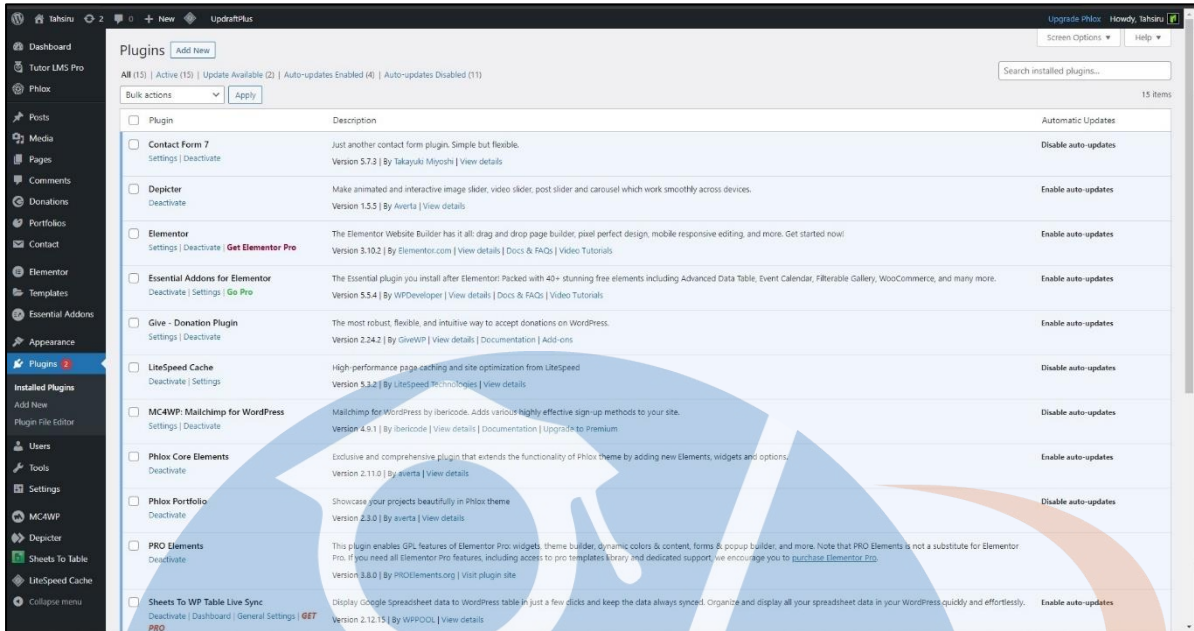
Tahsiru 2 0 + New UpdraftPlus

Upgrade Phlox Howdy, Tahsiru

Dashboard
Tutor LMS Pro
Phlox
Posts
Media
Pages
Comments
Donations
Portfolios
Contact
Elementor
Templates
Essential Addons
Appearance
Plugins 2
Installed Plugins
Add New
Plugin File Editor
Users
Tools
Settings
MC4WP
Depicter
Sheets To Table
LiteSpeed Cache
Collapse menu

Plugins Add New

Screen Options ▼ Help ▼

All (15) | Active (15) | Update Available (2) | Auto-updates Enabled (4) | Auto-updates Disabled (11)

Search installed plugins...

Bulk actions Apply

15 items

| Plugin | Description | Automatic Updates |
|---|---|---|
| Contact Form 7 Settings \| Deactivate | Just another contact form plugin. Simple but flexible. Version 5.7.3 \| By Takayuki Miyoshi \| View details | Disable auto-updates |
| Depicter Deactivate | Make animated and interactive image slider, video slider, post slider and carousel which work smoothly across devices. Version 1.5.5 \| By Averta \| View details | Enable auto-updates |
| Elementor Settings \| Deactivate \| Get Elementor Pro | The Elementor Website Builder has it all: drag and drop page builder, pixel perfect design, mobile responsive editing, and more. Get started now! Version 3.10.2 \| By Elementor.com \| View details \| Docs & FAQs \| Video Tutorials | Enable auto-updates |
| Essential Addons for Elementor Deactivate \| Settings \| Go Pro | The Essential plugin you install after Elementor! Packed with 40+ stunning free elements including Advanced Data Table, Event Calendar, Filterable Gallery, WooCommerce, and many more. Version 5.5.4 \| By WPDeveloper \| View details \| Docs & FAQs \| Video Tutorials | Enable auto-updates |
| Give - Donation Plugin Settings \| Deactivate | The most robust, flexible, and intuitive way to accept donations on WordPress. Version 2.24.2 \| By GiveWP \| View details \| Documentation \| Add-ons | Enable auto-updates |
| LiteSpeed Cache Deactivate \| Settings | High-performance page caching and site optimization from LiteSpeed Version 5.3.2 \| By LiteSpeed Technologies \| View details | Disable auto-updates |
| MC4WP: Mailchimp for WordPress Settings \| Deactivate | Mailchimp for WordPress by ibericode. Adds various highly effective sign-up methods to your site. Version 4.9.1 \| By ibericode \| View details \| Documentation \| Upgrade to Premium | Disable auto-updates |
| Phlox Core Elements Deactivate | Exclusive and comprehensive plugin that extends the functionality of Phlox theme by adding new Elements, widgets and options. Version 2.11.0 \| By averta \| View details | Enable auto-updates |
| Phlox Portfolio Deactivate | Showcase your projects beautifully in Phlox theme Version 2.3.0 \| By averta \| View details | Disable auto-updates |
| PRO Elements Deactivate | This plugin enables GPL features of Elementor Pro: widgets, theme builder, dynamic colors & content, forms & popup builder, and more. Note that PRO Elements is not a substitute for Elementor Pro. If you need all Elementor Pro features, including access to pro templates library and dedicated support, we encourage you to purchase Elementor Pro. Version 3.8.0 \| By PROElements.org \| Visit plugin site | |
| Sheets To WP Table Live Sync Deactivate \| Dashboard \| General Settings \| GET PRO | Display Google Spreadsheet data to WordPress table in just a few clicks and keep the data always synced. Organize and display all your spreadsheet data in your WordPress quickly and effortlessly. Version 2.12.15 \| By WPPOOL \| View details | Enable auto-updates |